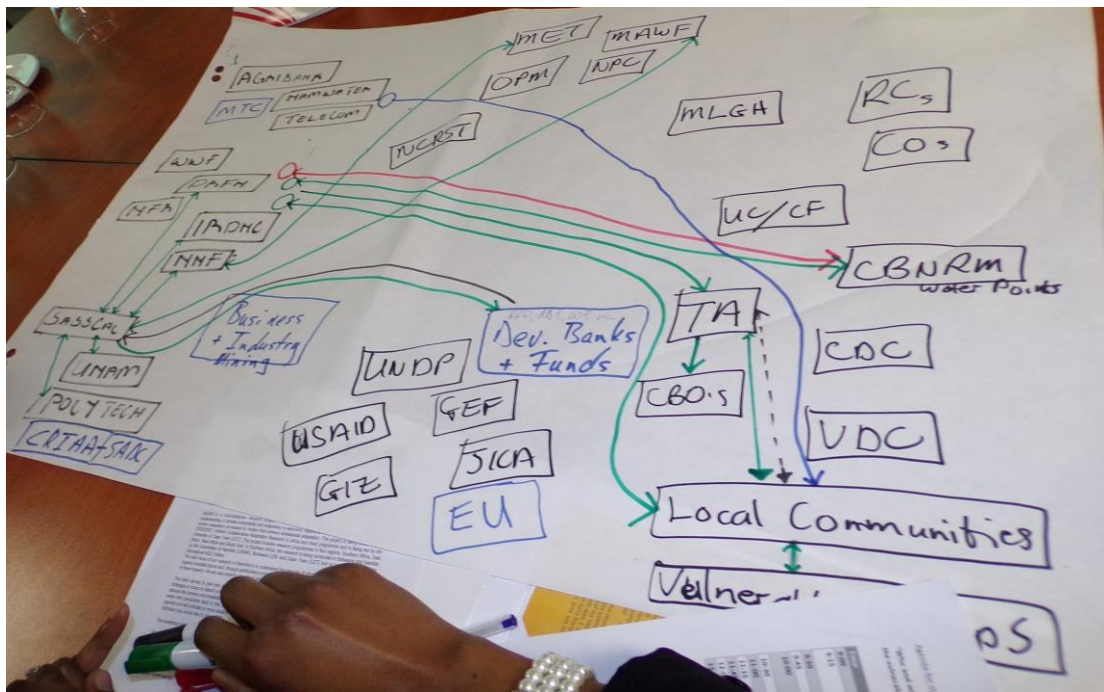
MET
MAWF
OPM
NPC
AGRIBANK
MTC
NAMWATER
TELECOM
MLGH
RCs
COs
YUCRST
WWF
DAFH
NFA
IRDNC
NNF
UC/CF
CBNRM
Water Points
SASSCAL
Business + Industry Mining
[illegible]
Dev. Banks + Funds
TA
UNAM
UNDP
CBO's
CDC
POLYTECH
CRIAA-SADC
USAID
GEF
VDC
JICA
GIZ
EU
Local Communities
Vulner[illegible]
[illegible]ps